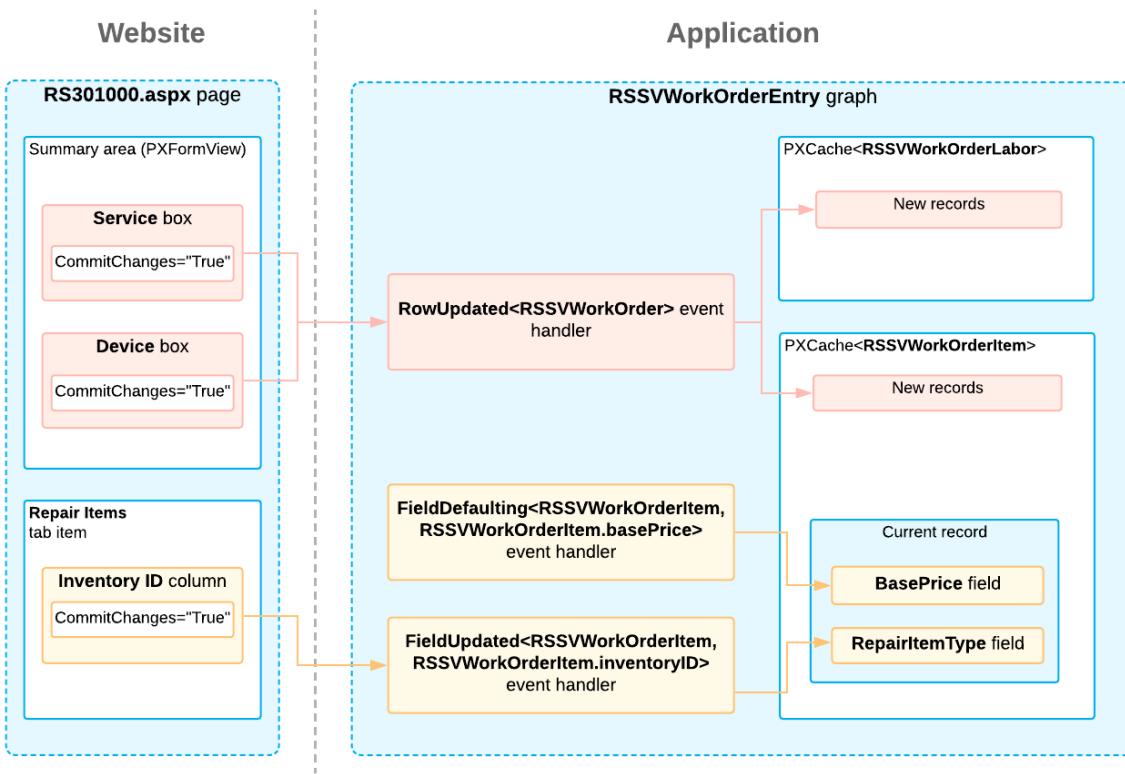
Website

RS301000.aspx page

Summary area (PXFormView)

Service box

CommitChanges="True"

Device box

CommitChanges="True"

Repair Items tab item

Inventory ID column

CommitChanges="True"

Application

RSSVWorkOrderEntry graph

RowUpdated<RSSVWorkOrder> event handler

FieldDefaulting<RSSVWorkOrderItem, RSSVWorkOrderItem.basePrice> event handler

FieldUpdated<RSSVWorkOrderItem, RSSVWorkOrderItem.inventoryID> event handler

PXCache<RSSVWorkOrderLabor>

New records

PXCache<RSSVWorkOrderItem>

New records

Current record

BasePrice field

RepairItemType field